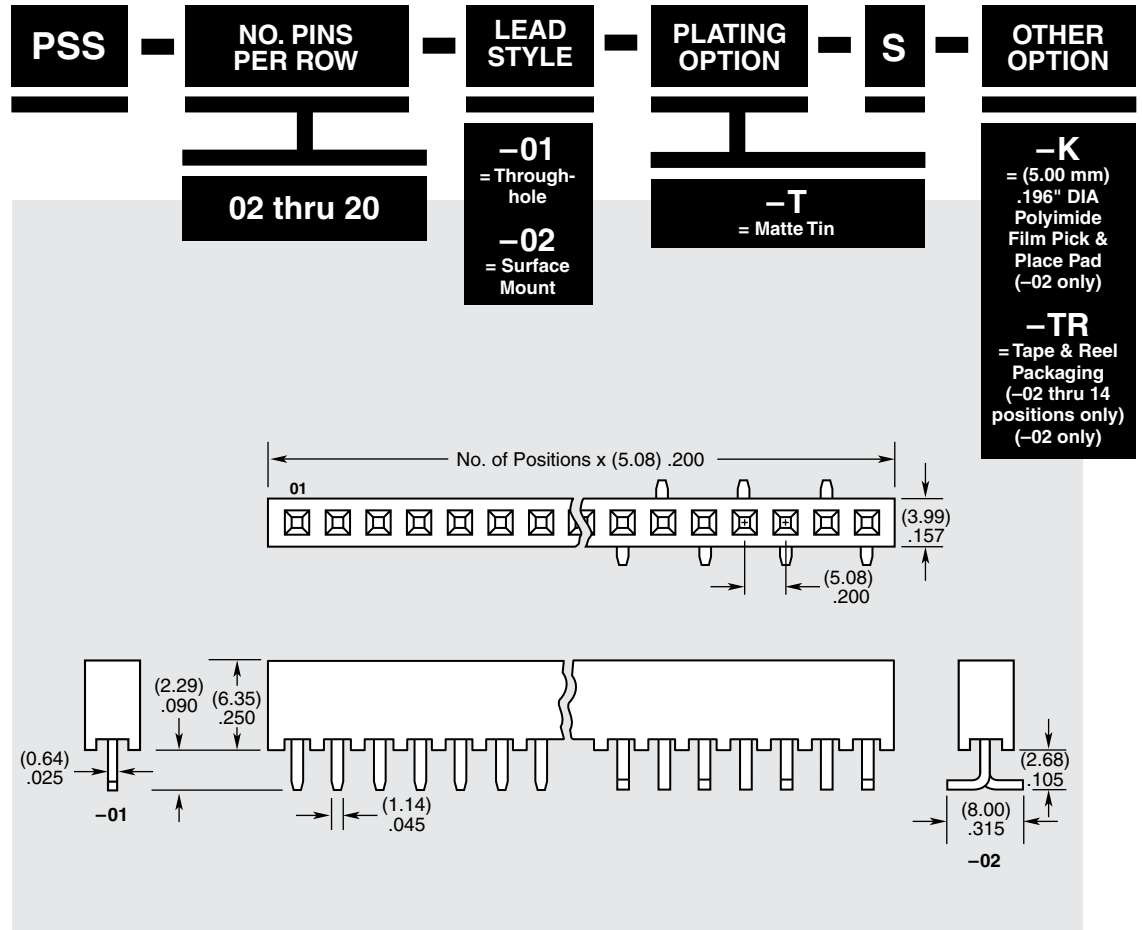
PSS – NO. PINS PER ROW – LEAD STYLE – PLATING OPTION – S – OTHER OPTION

02 thru 20

–01
= Through-hole

–02
= Surface Mount

–T
= Matte Tin

–K
= (5.00 mm) .196" DIA Polyimide Film Pick & Place Pad (–02 only)

–TR
= Tape & Reel Packaging (–02 thru 14 positions only) (–02 only)

No. of Positions x (5.08) .200

01

(3.99) .157

(5.08) .200

(2.29) .090

(6.35) .250

(0.64) .025

–01

(1.14) .045

(2.68) .105

(8.00) .315

–02